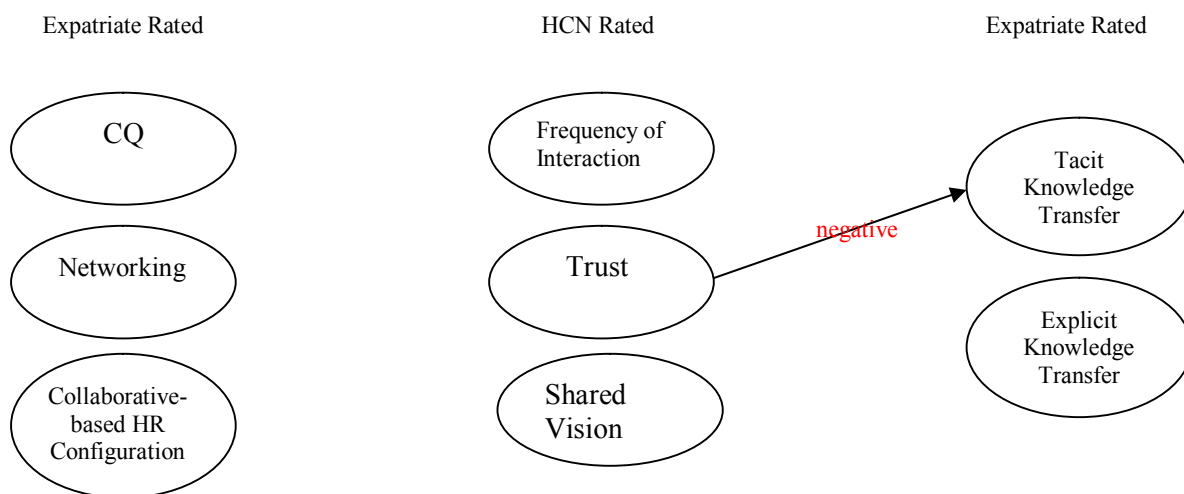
Expatriate Rated

HCN Rated

Expatriate Rated

CQ

Networking

Collaborative-based HR Configuration

Frequency of Interaction

Trust

Shared Vision

negative

Tacit Knowledge Transfer

Explicit Knowledge Transfer